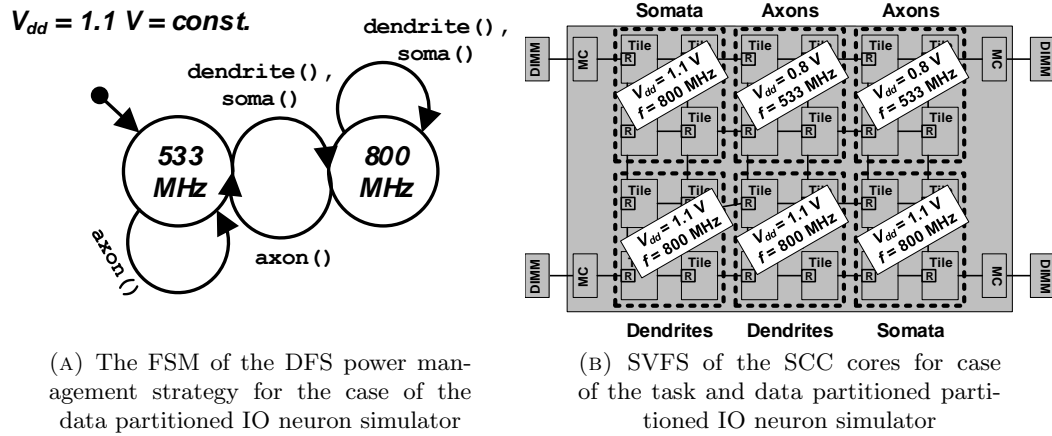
$V_{dd}$ = 1.1 V = const.

dendrite(), soma()

dendrite(), soma()

533 MHz

800 MHz

axon()

axon()

Somata Axons Axons

DIMM MC Tile R Tile Tile R Tile Tile R Tile MC DIMM

$V_{dd}$ = 1.1 V f = 800 MHz

$V_{dd}$ = 0.8 V f = 533 MHz

$V_{dd}$ = 0.8 V f = 533 MHz

R Tile R Tile R Tile

Tile R Tile Tile R Tile Tile R Tile

$V_{dd}$ = 1.1 V f = 800 MHz

$V_{dd}$ = 1.1 V f = 800 MHz

$V_{dd}$ = 1.1 V f = 800 MHz

DIMM MC R Tile R Tile R Tile MC DIMM

Dendrites Dendrites Somata

(A) The FSM of the DFS power management strategy for the case of the data partitioned IO neuron simulator

(B) SVFS of the SCC cores for case of the task and data partitioned partitioned IO neuron simulator